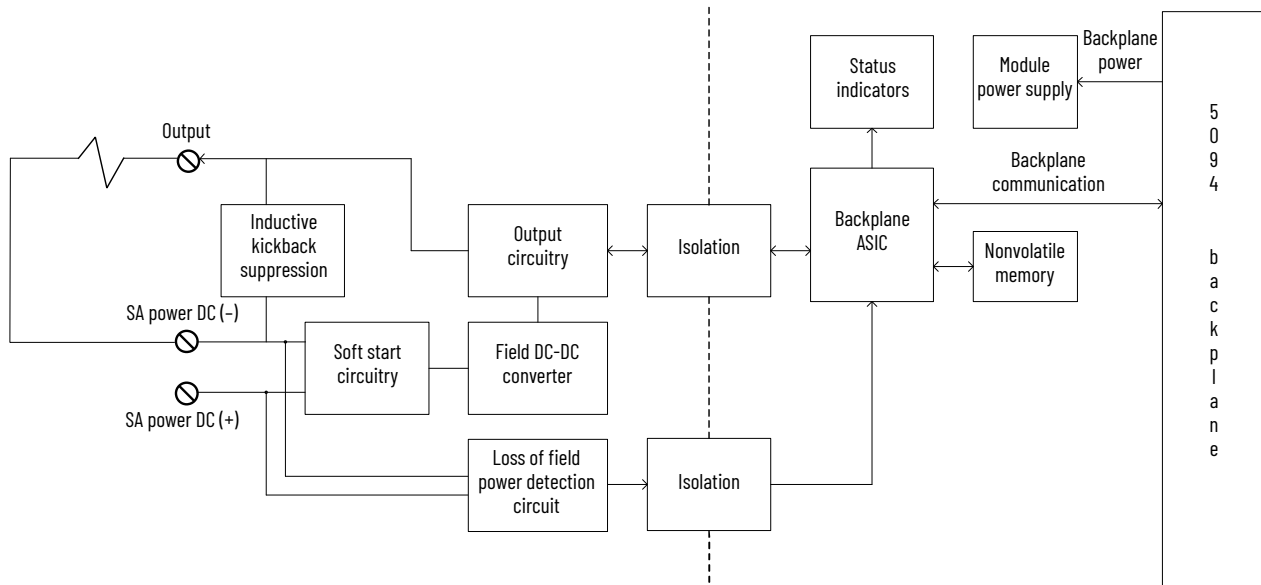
Status indicators

Module power supply

Backplane power

Output

5094 backplane

Backplane communication

Inductive kickback suppression

Output circuitry

Isolation

Backplane ASIC

Nonvolatile memory

SA power DC (–)

Soft start circuitry

Field DC-DC converter

SA power DC (+)

Loss of field power detection circuit

Isolation